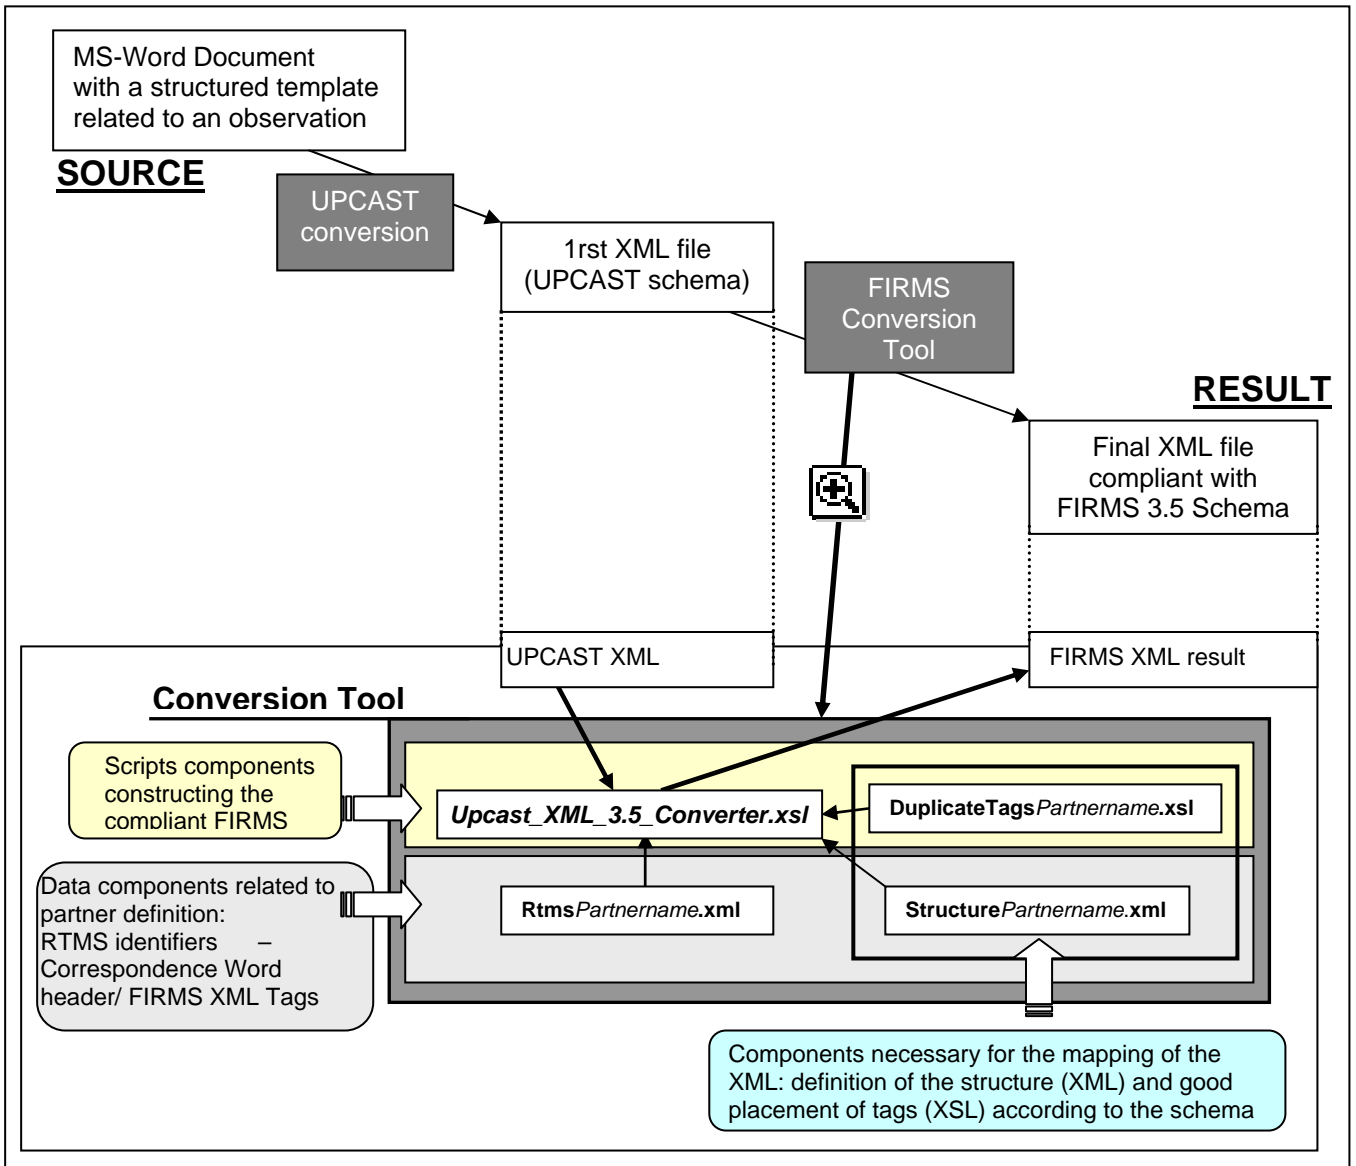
MS-Word Document with a structured template related to an observation

SOURCE

UPCAST conversion

1rst XML file (UPCAST schema)

FIRMS Conversion Tool

RESULT

Final XML file compliant with FIRMS 3.5 Schema

UPCAST XML

FIRMS XML result

Conversion Tool

Scripts components constructing the compliant FIRMS

Upcast_XML_3.5_Converter.xsl

DuplicateTagsPartnername.xsl

Data components related to partner definition: RTMS identifiers – Correspondence Word header/ FIRMS XML Tags

RtmsPartnername.xml

StructurePartnername.xml

Components necessary for the mapping of the XML: definition of the structure (XML) and good placement of tags (XSL) according to the schema